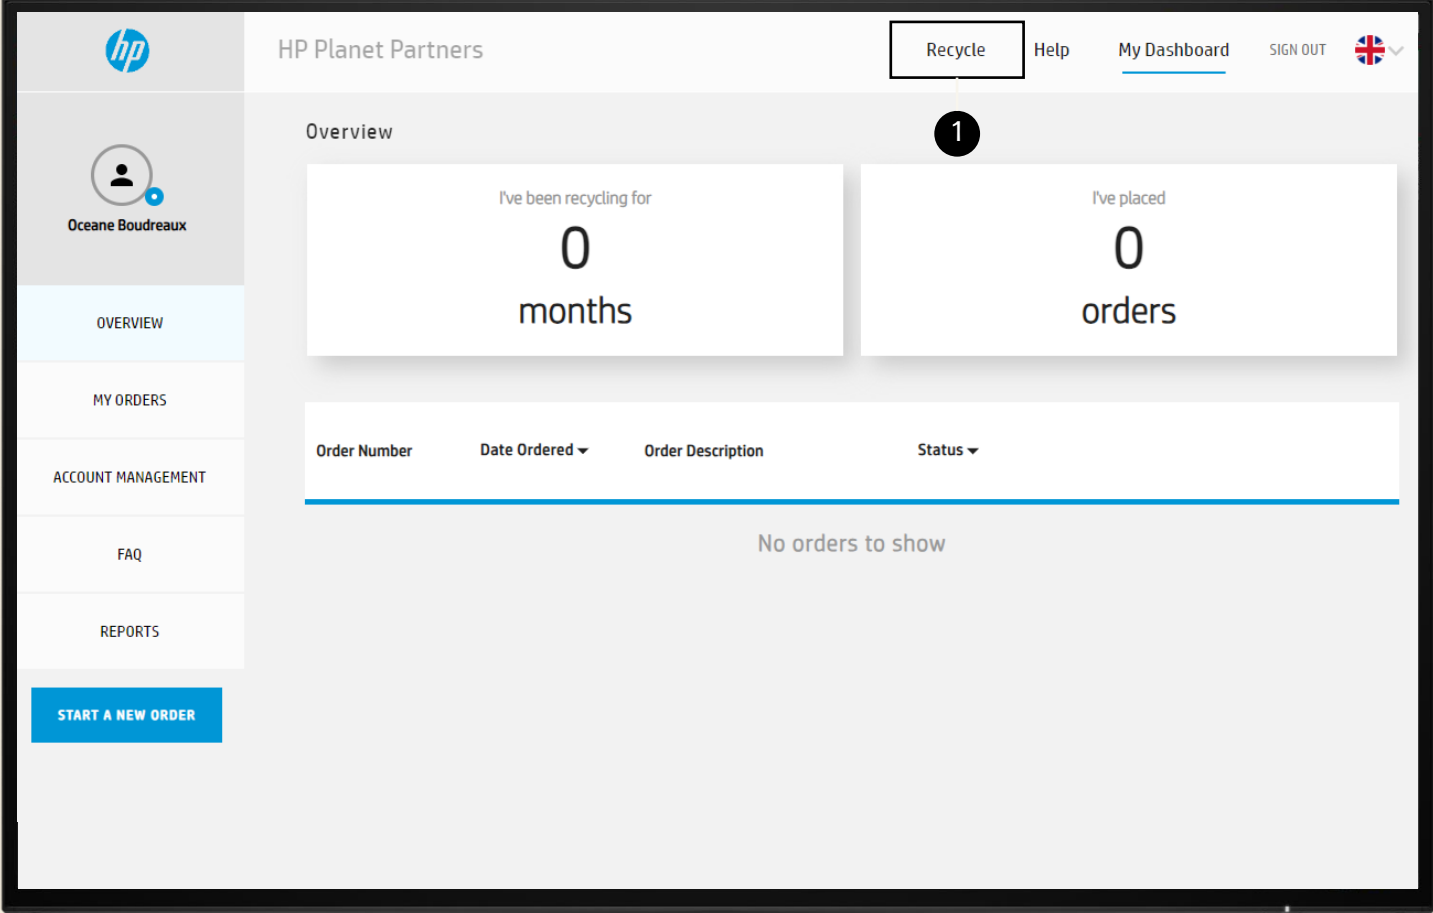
hp

HP Planet Partners

Recycle Help My Dashboard SIGN OUT

1

Oceane Boudreaux

OVERVIEW

MY ORDERS

ACCOUNT MANAGEMENT

FAQ

REPORTS

START A NEW ORDER

Overview

I've been recycling for
0
months

I've placed
0
orders

| Order Number | Date Ordered | Order Description | Status |
|---|---|---|---|

No orders to show